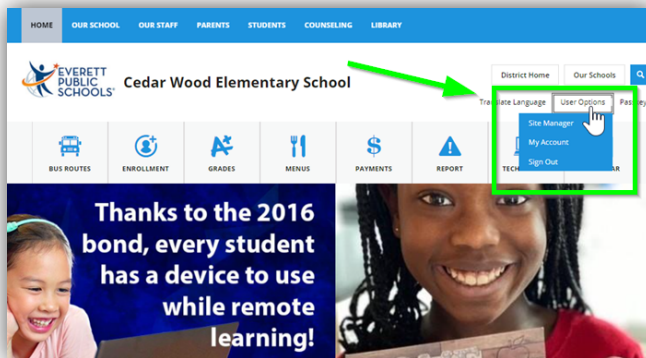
HOME OUR SCHOOL OUR STAFF PARENTS STUDENTS COUNSELING LIBRARY

EVERETT PUBLIC SCHOOLS

Cedar Wood Elementary School

District Home Our Schools

Translate Language User Options Pas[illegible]

Site Manager
My Account
Sign Out

BUS ROUTES ENROLLMENT GRADES MENUS PAYMENTS REPORT TECH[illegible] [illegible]AR

Thanks to the 2016 bond, every student has a device to use while remote learning!